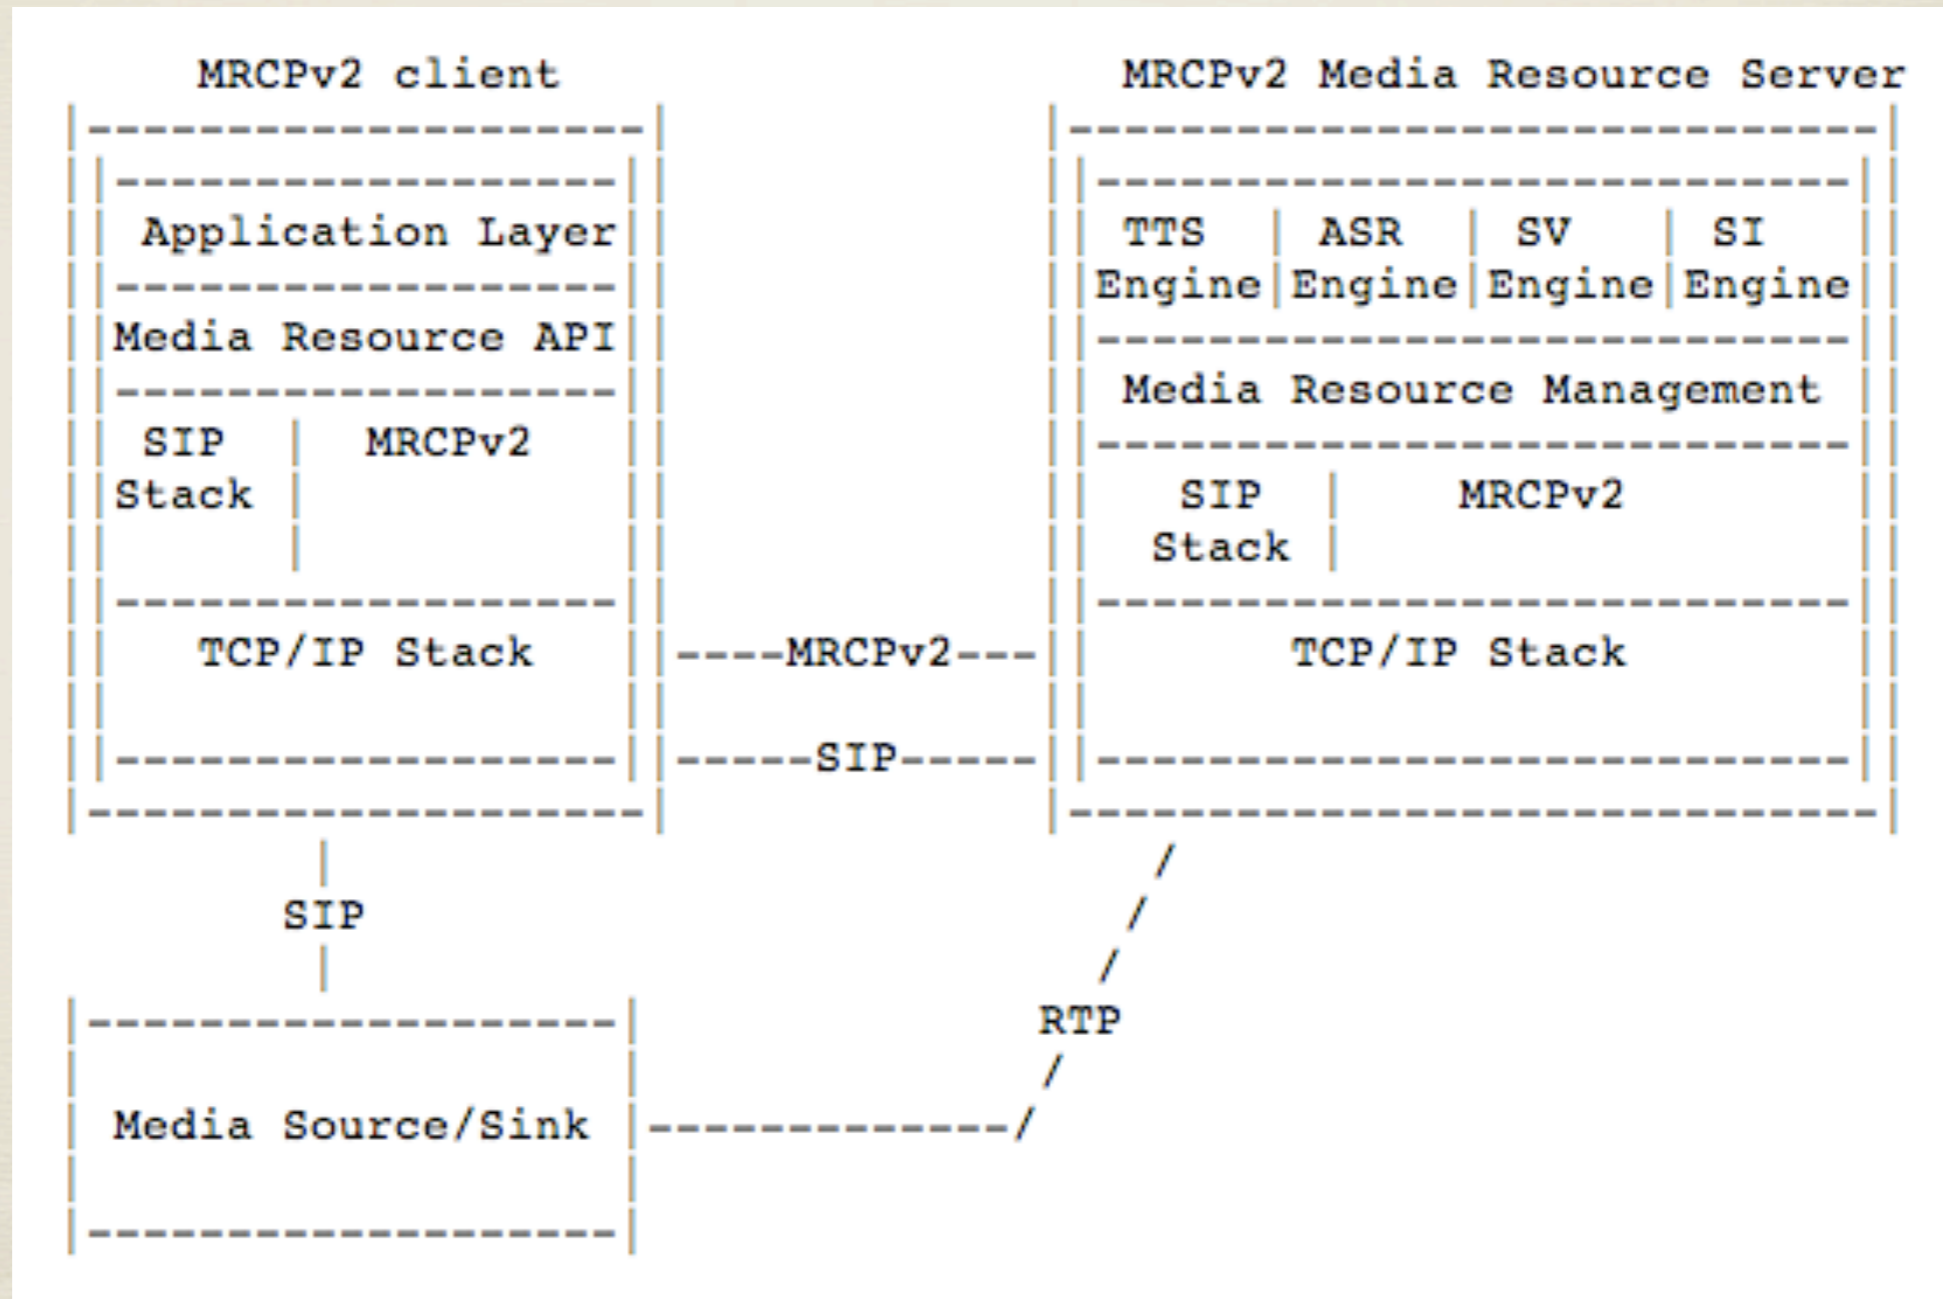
MRCPv2 client

Application Layer

Media Resource API

SIP Stack

MRCPv2

TCP/IP Stack

MRCPv2 Media Resource Server

TTS Engine

ASR Engine

SV Engine

SI Engine

Media Resource Management

SIP Stack

MRCPv2

TCP/IP Stack

----MRCPv2---

-----SIP-----

SIP

RTP

Media Source/Sink